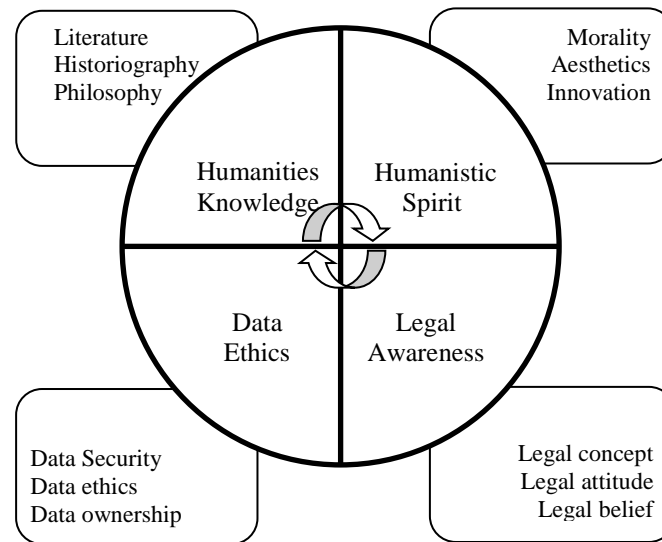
Literature
Historiography
Philosophy

Morality
Aesthetics
Innovation

Humanities Knowledge

Humanistic Spirit

Data Ethics

Legal Awareness

Data Security
Data ethics
Data ownership

Legal concept
Legal attitude
Legal belief